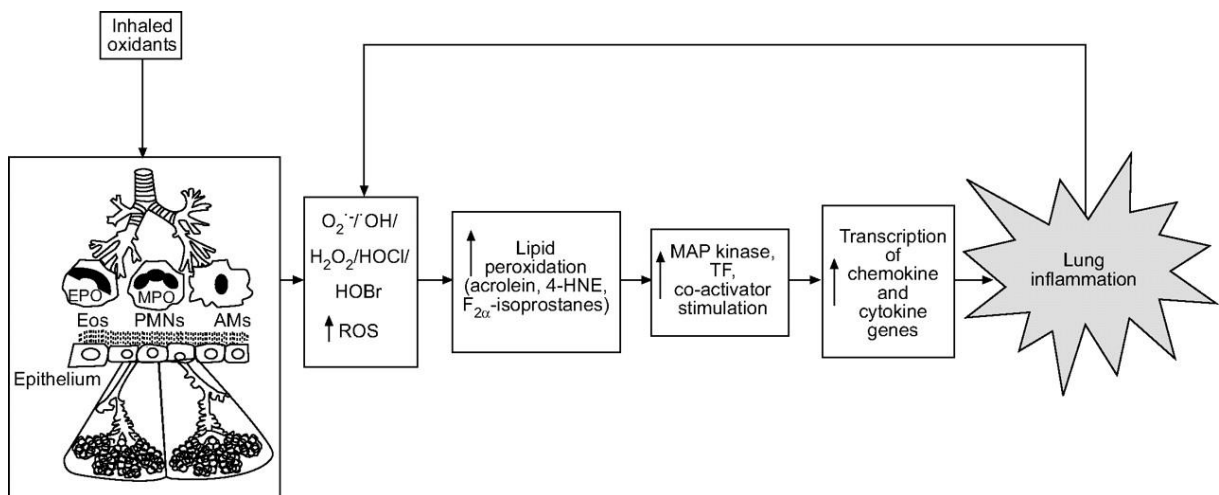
Inhaled oxidants

EPO
MPO
Eos
PMNs
AMs
Epithelium

$O_2^{\cdot-}$/$^{\cdot}OH$/ $H_2O_2$/HOCl/ HOBr
↑ROS

↑ Lipid peroxidation (acrolein, 4-HNE, $F_{2\alpha}$-isoprostanes)

↑ MAP kinase, TF, co-activator stimulation

↑ Transcription of chemokine and cytokine genes

Lung inflammation